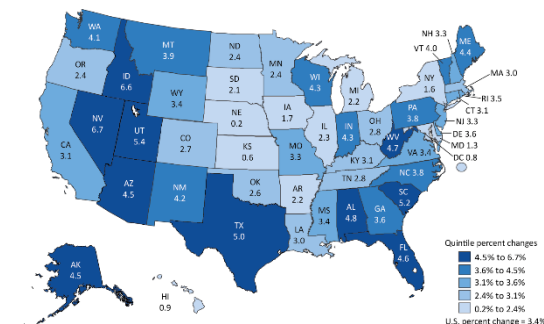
WA 4.1
OR 2.4
ID 6.6
MT 3.9
ND 2.4
MN 2.4
WI 4.3
MI 2.2
ME 4.4
NH 3.3
VT 4.0
MA 3.0
NY 1.6
RI 3.5
CT 3.1
NJ 3.3
PA 3.8
DE 3.6
MD 1.3
DC 0.8
SD 2.1
WY 3.4
IA 1.7
NE 0.2
IL 2.3
IN 4.3
OH 2.8
WV 4.7
VA 3.4
NV 6.7
UT 5.4
CO 2.7
KS 0.6
MO 3.3
KY 3.1
CA 3.1
TN 2.8
NC 3.8
AZ 4.5
NM 4.2
OK 2.6
AR 2.2
SC 5.2
MS 3.4
AL 4.8
GA 3.6
TX 5.0
LA 3.0
FL 4.6
AK 4.5
HI 0.9

Quintile percent changes
4.5% to 6.7%
3.6% to 4.5%
3.1% to 3.6%
2.4% to 3.1%
0.2% to 2.4%
U.S. percent change = 3.4%